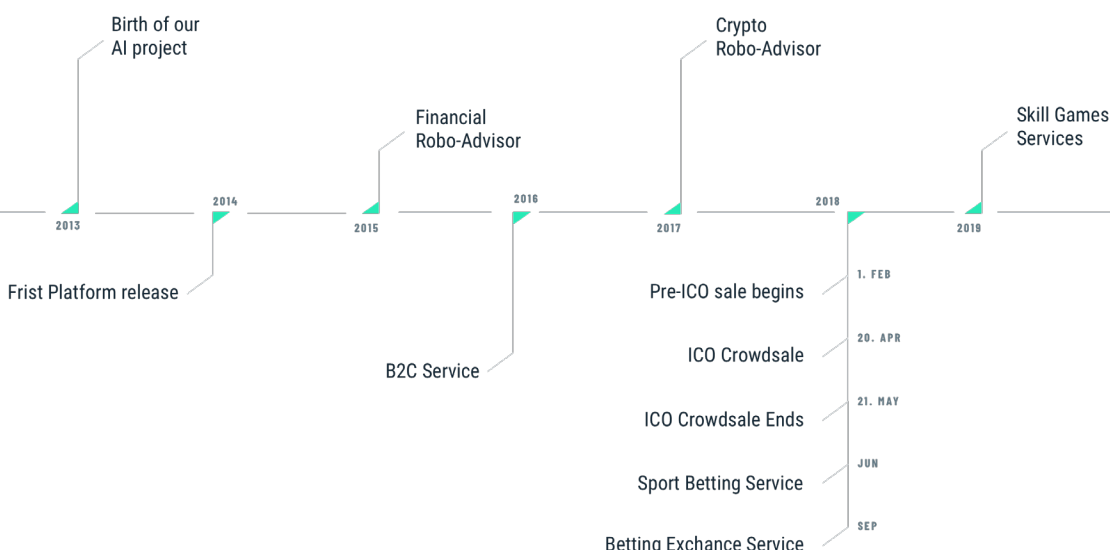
Birth of our AI project

2013

2014

Frist Platform release

Financial Robo-Advisor

2015

2016

B2C Service

Crypto Robo-Advisor

2017

2018

1. FEB
Pre-ICO sale begins

20. APR
ICO Crowdsale

21. MAY
ICO Crowdsale Ends

JUN
Sport Betting Service

SEP
Betting Exchange Service

Skill Games Services

2019